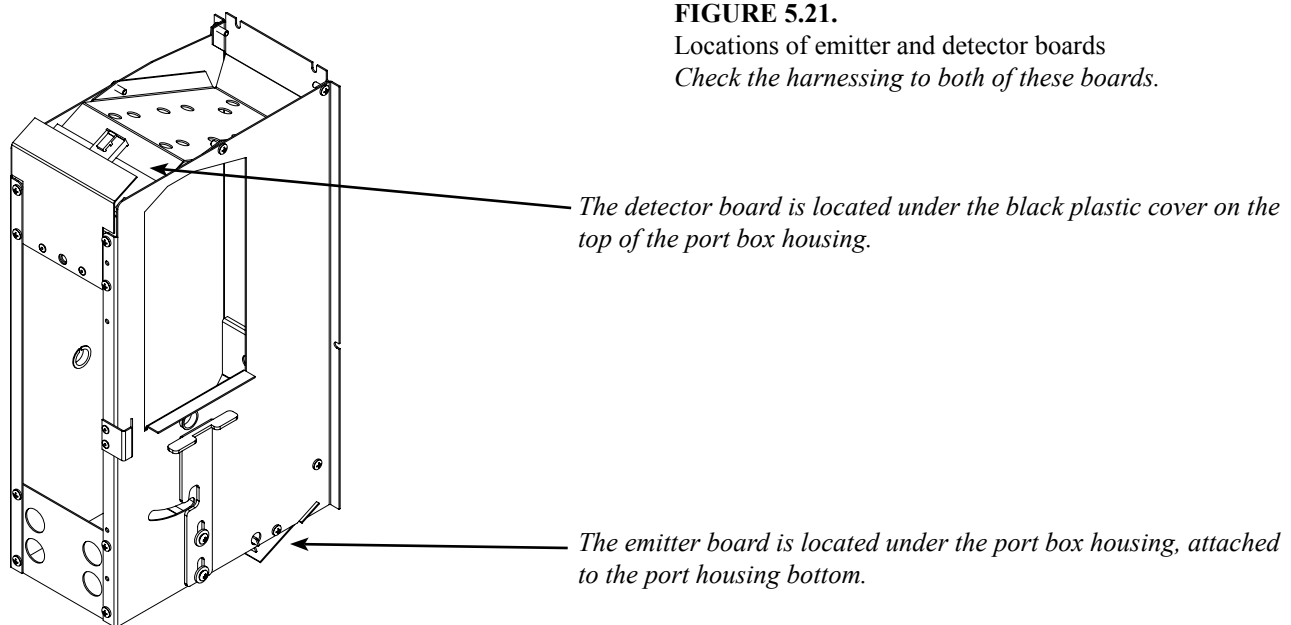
**FIGURE 5.21.**
Locations of emitter and detector boards
*Check the harnessing to both of these boards.*

*The detector board is located under the black plastic cover on the top of the port box housing.*

*The emitter board is located under the port box housing, attached to the port housing bottom.*